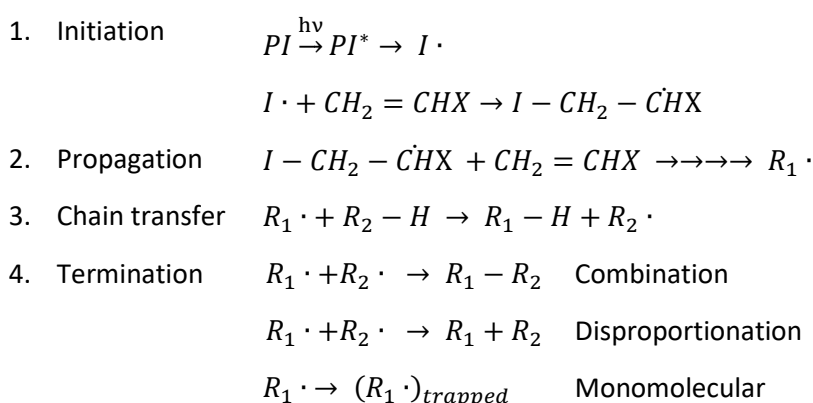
1. Initiation $PI \overset{h\nu}{\rightarrow} PI^* \rightarrow I\cdot$

$I\cdot + CH_2 = CHX \rightarrow I - CH_2 - \dot{C}HX$

2. Propagation $I - CH_2 - \dot{C}HX + CH_2 = CHX \rightarrow\rightarrow\rightarrow\rightarrow R_1\cdot$

3. Chain transfer $R_1\cdot + R_2 - H \rightarrow R_1 - H + R_2\cdot$

4. Termination $R_1\cdot + R_2\cdot \rightarrow R_1 - R_2$ Combination

$R_1\cdot + R_2\cdot \rightarrow R_1 + R_2$ Disproportionation

$R_1\cdot \rightarrow (R_1\cdot)_{trapped}$ Monomolecular